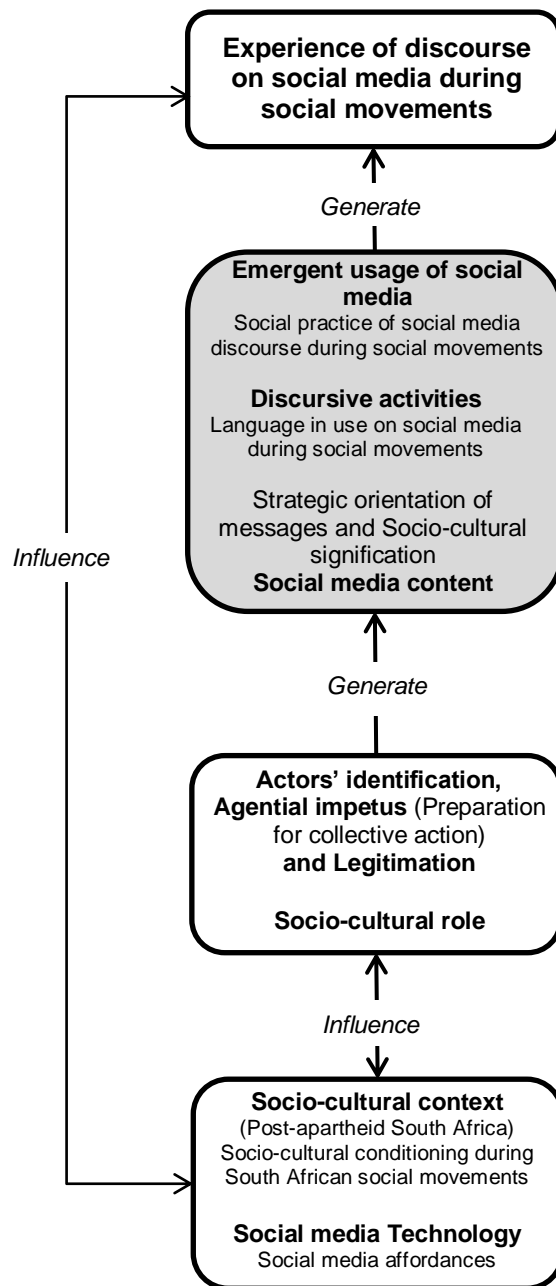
Experience of discourse on social media during social movements

Generate

Emergent usage of social media
Social practice of social media discourse during social movements

Discursive activities
Language in use on social media during social movements

Strategic orientation of messages and Socio-cultural signification
Social media content

Influence

Generate

Actors' identification, Agential impetus (Preparation for collective action) and Legitimation

Socio-cultural role

Influence

Socio-cultural context
(Post-apartheid South Africa)
Socio-cultural conditioning during South African social movements

Social media Technology
Social media affordances